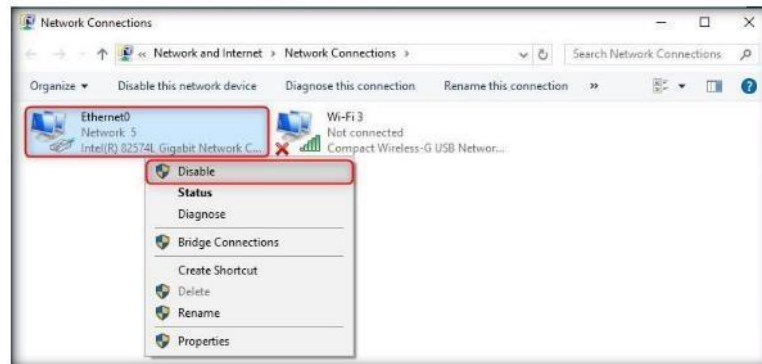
Network Connections

« Network and Internet › Network Connections ›

Search Network Connections

Organize ▾ Disable this network device Diagnose this connection Rename this connection »

Ethernet0
Network 5
Intel(R) 82574L Gigabit Network C...

Wi-Fi 3
Not connected
Compact Wireless-G USB Networ...

Disable
Status
Diagnose
Bridge Connections
Create Shortcut
Delete
Rename
Properties